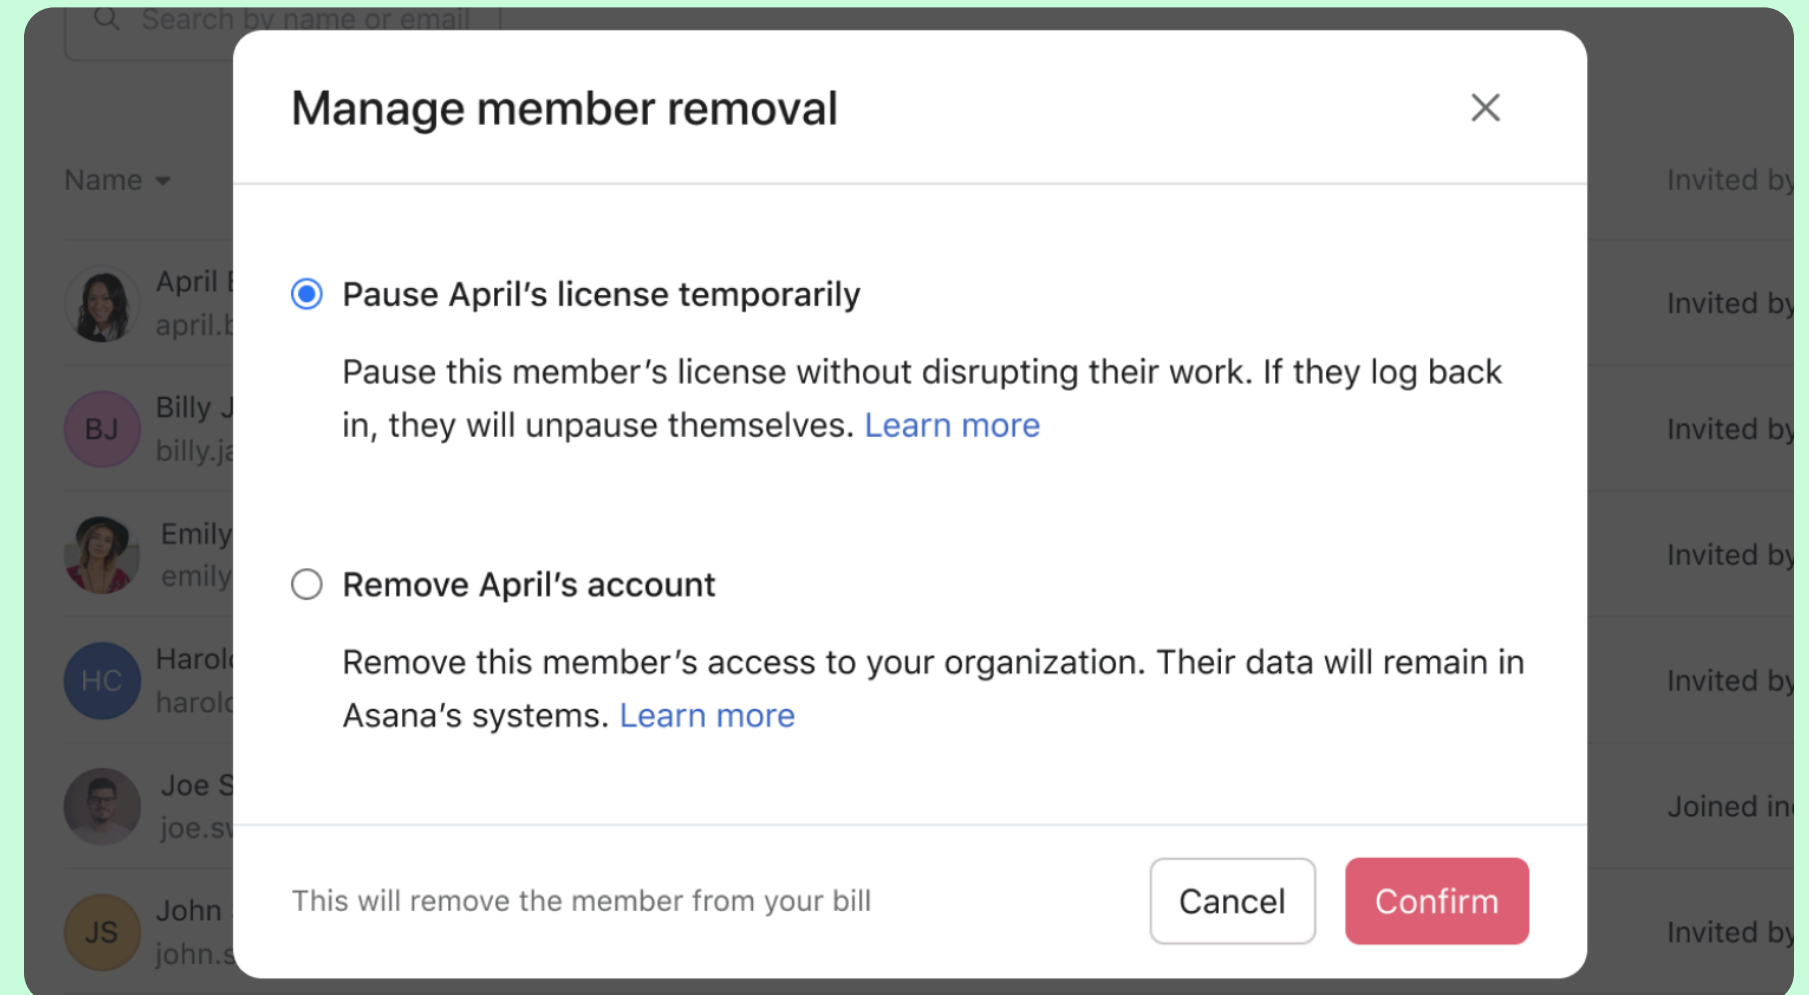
Search by name or email

Name

April
april.

BJ Billy J
billy.ja

Emily
emily

HC Harol
harol

Joe S
joe.sv

JS John
john.s

Invited by
Invited by
Invited by
Invited by
Invited by
Joined in
Invited by

Manage member removal

Pause April's license temporarily

Pause this member's license without disrupting their work. If they log back in, they will unpause themselves. Learn more

Remove April's account

Remove this member's access to your organization. Their data will remain in Asana's systems. Learn more

This will remove the member from your bill

Cancel

Confirm